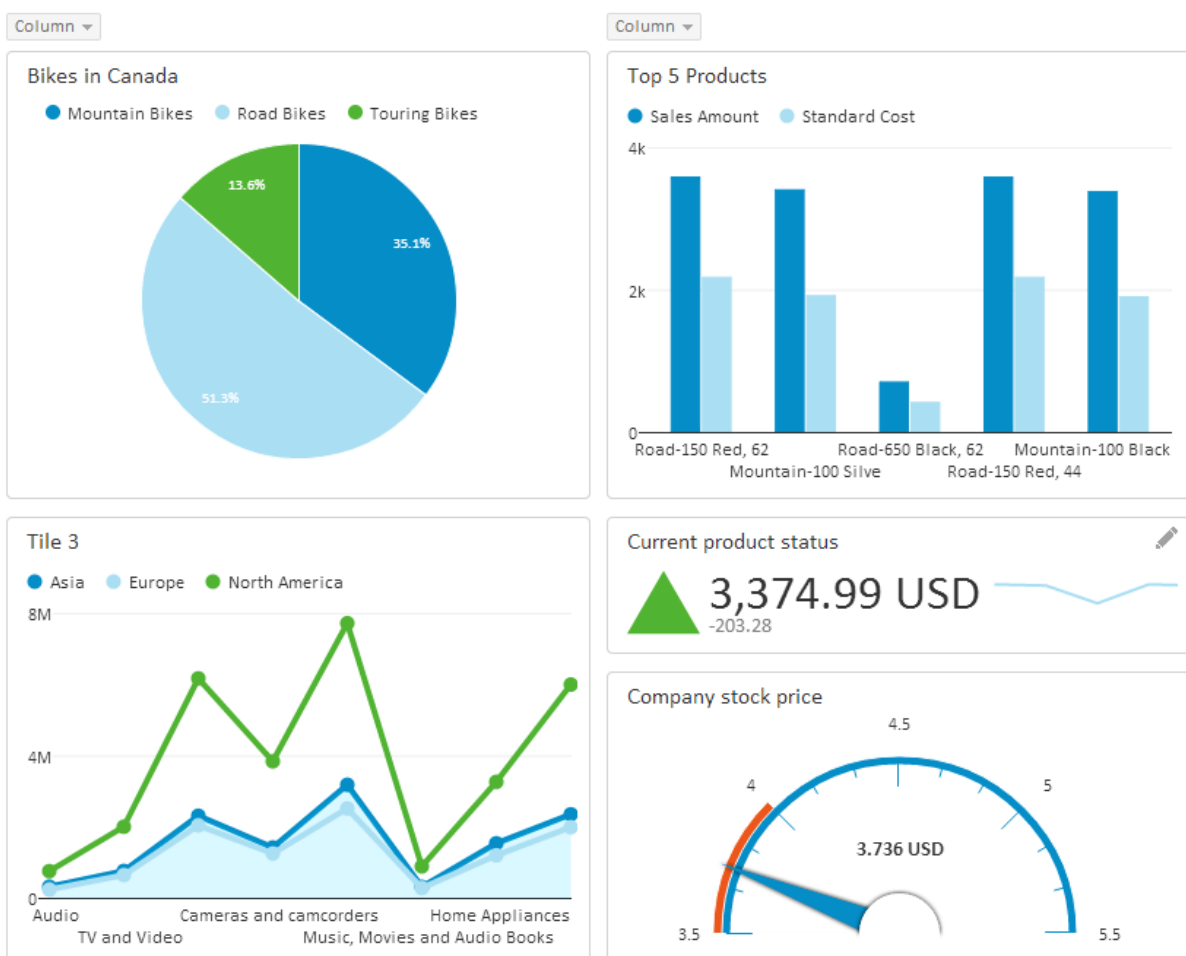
Column

Bikes in Canada

Mountain Bikes Road Bikes Touring Bikes

13.6%
35.1%
51.3%

Column

Top 5 Products

Sales Amount Standard Cost

4k
2k
0

Road-150 Red, 62
Mountain-100 Silve
Road-650 Black, 62
Road-150 Red, 44
Mountain-100 Black

Tile 3

Asia Europe North America

8M
4M
0

Audio
TV and Video
Cameras and camcorders
Music, Movies and Audio Books
Home Appliances

Current product status

3,374.99 USD
-203.28

Company stock price

4.5
4
5
3.736 USD
3.5
5.5